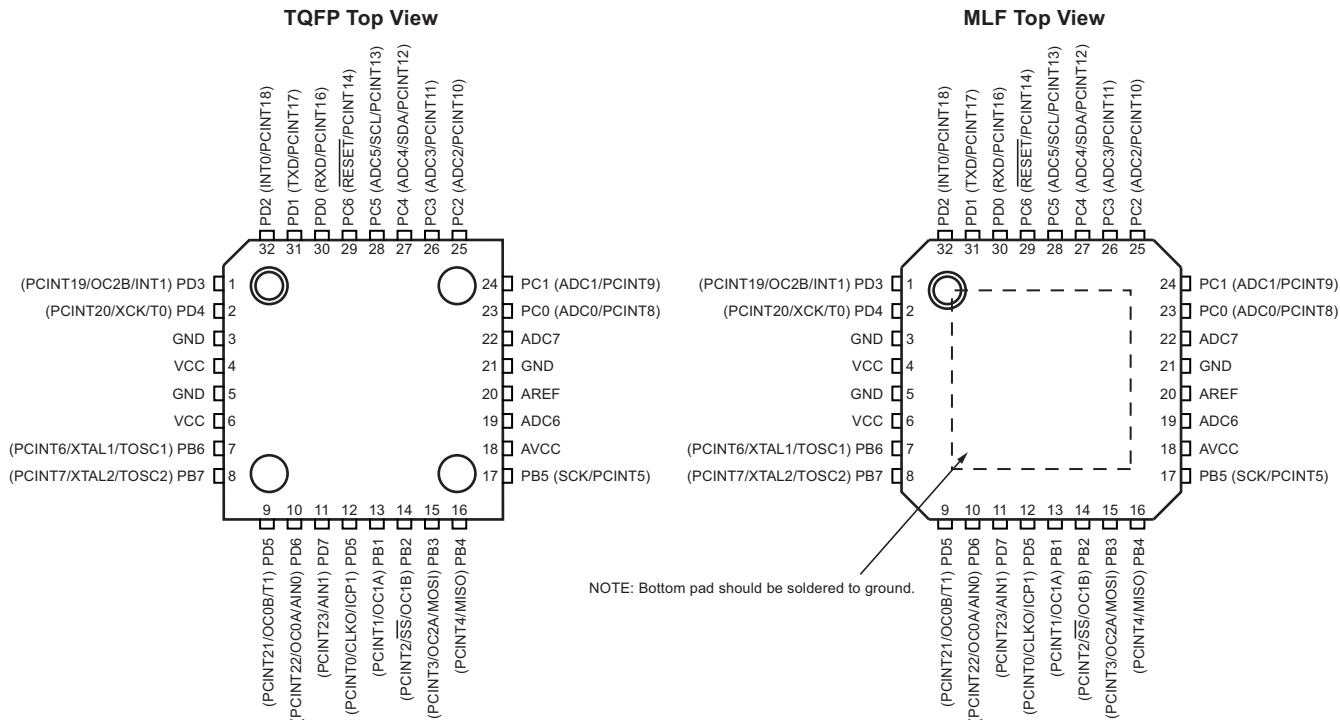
TQFP Top View

PD2 (INT0/PCINT18)
PD1 (TXD/PCINT17)
PD0 (RXD/PCINT16)
PC6 ($\overline{RESET}$/PCINT14)
PC5 (ADC5/SCL/PCINT13)
PC4 (ADC4/SDA/PCINT12)
PC3 (ADC3/PCINT11)
PC2 (ADC2/PCINT10)

32 31 30 29 28 27 26 25

(PCINT19/OC2B/INT1) PD3 1
(PCINT20/XCK/T0) PD4 2
GND 3
VCC 4
GND 5
VCC 6
(PCINT6/XTAL1/TOSC1) PB6 7
(PCINT7/XTAL2/TOSC2) PB7 8

24 PC1 (ADC1/PCINT9)
23 PC0 (ADC0/PCINT8)
22 ADC7
21 GND
20 AREF
19 ADC6
18 AVCC
17 PB5 (SCK/PCINT5)

9 10 11 12 13 14 15 16

(PCINT21/OC0B/T1) PD5
(PCINT22/OC0A/AIN0) PD6
(PCINT23/AIN1) PD7
(PCINT0/CLKO/ICP1) PD5
(PCINT1/OC1A) PB1
(PCINT2/$\overline{SS}$/OC1B) PB2
(PCINT3/OC2A/MOSI) PB3
(PCINT4/MISO) PB4

MLF Top View

PD2 (INT0/PCINT18)
PD1 (TXD/PCINT17)
PD0 (RXD/PCINT16)
PC6 ($\overline{RESET}$/PCINT14)
PC5 (ADC5/SCL/PCINT13)
PC4 (ADC4/SDA/PCINT12)
PC3 (ADC3/PCINT11)
PC2 (ADC2/PCINT10)

32 31 30 29 28 27 26 25

(PCINT19/OC2B/INT1) PD3 1
(PCINT20/XCK/T0) PD4 2
GND 3
VCC 4
GND 5
VCC 6
(PCINT6/XTAL1/TOSC1) PB6 7
(PCINT7/XTAL2/TOSC2) PB7 8

24 PC1 (ADC1/PCINT9)
23 PC0 (ADC0/PCINT8)
22 ADC7
21 GND
20 AREF
19 ADC6
18 AVCC
17 PB5 (SCK/PCINT5)

9 10 11 12 13 14 15 16

NOTE: Bottom pad should be soldered to ground.

(PCINT21/OC0B/T1) PD5
(PCINT22/OC0A/AIN0) PD6
(PCINT23/AIN1) PD7
(PCINT0/CLKO/ICP1) PD5
(PCINT1/OC1A) PB1
(PCINT2/$\overline{SS}$/OC1B) PB2
(PCINT3/OC2A/MOSI) PB3
(PCINT4/MISO) PB4